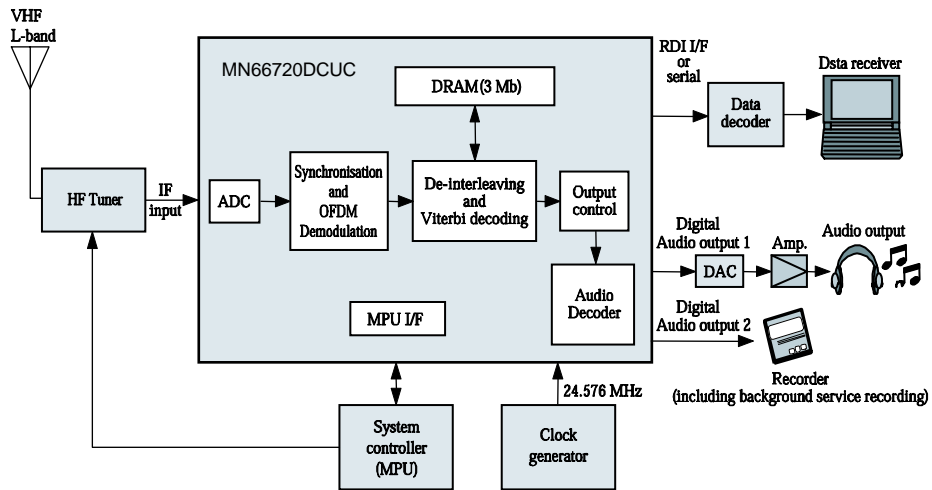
VHF
L-band

HF Tuner

IF
input

MN66720DCUC

DRAM (3 Mb)

ADC

Synchronisation
and
OFDM
Demodulation

De-interleaving
and
Viterbi decoding

Output
control

Audio
Decoder

MPU I/F

RDI I/F
or
serial

Data
decoder

Dsta receiver

Digital
Audio output 1

DAC

Amp.

Audio output

Digital
Audio output 2

Recorder
(including background service recording)

24.576 MHz

System
controller
(MPU)

Clock
generator